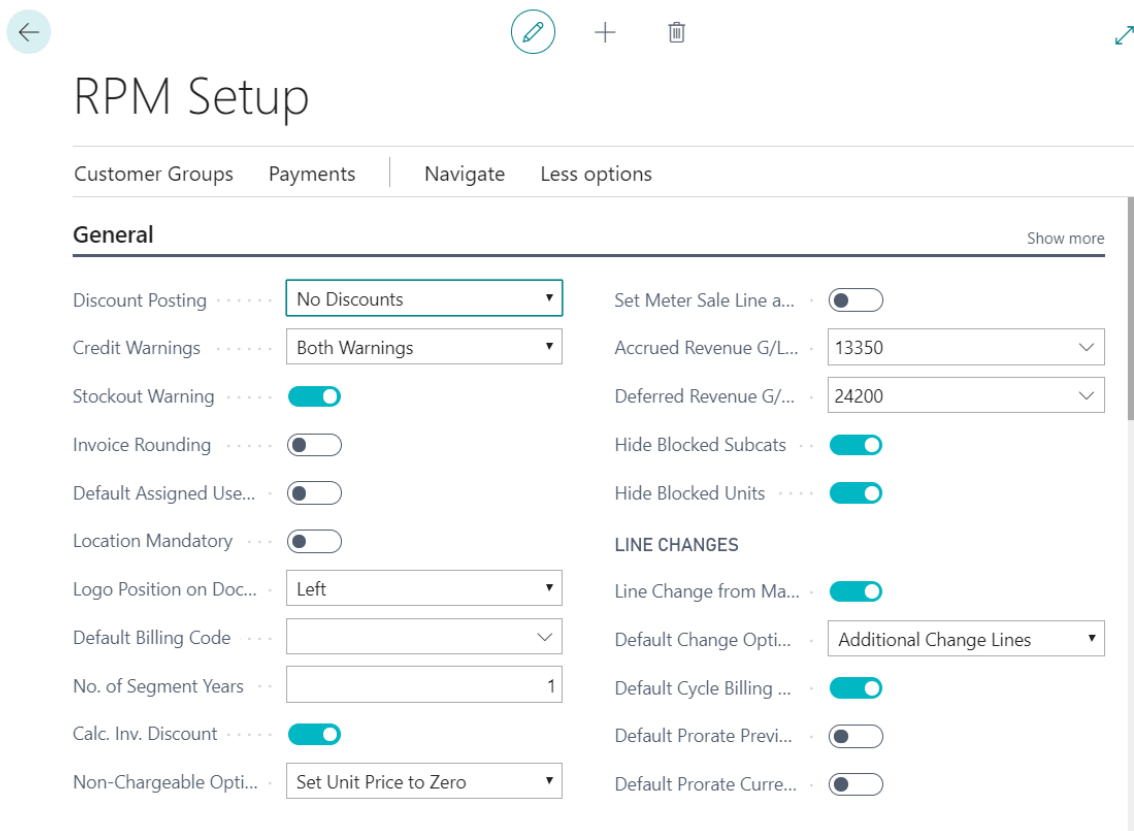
RPM Setup

Customer Groups Payments Navigate Less options

General

Show more

Discount Posting No Discounts

Credit Warnings Both Warnings

Stockout Warning

Invoice Rounding

Default Assigned Use...

Location Mandatory

Logo Position on Doc... Left

Default Billing Code

No. of Segment Years 1

Calc. Inv. Discount

Non-Chargeable Opti... Set Unit Price to Zero

Set Meter Sale Line a...

Accrued Revenue G/L... 13350

Deferred Revenue G/... 24200

Hide Blocked Subcats

Hide Blocked Units

LINE CHANGES

Line Change from Ma...

Default Change Opti... Additional Change Lines

Default Cycle Billing ...

Default Prorate Previ...

Default Prorate Curre...